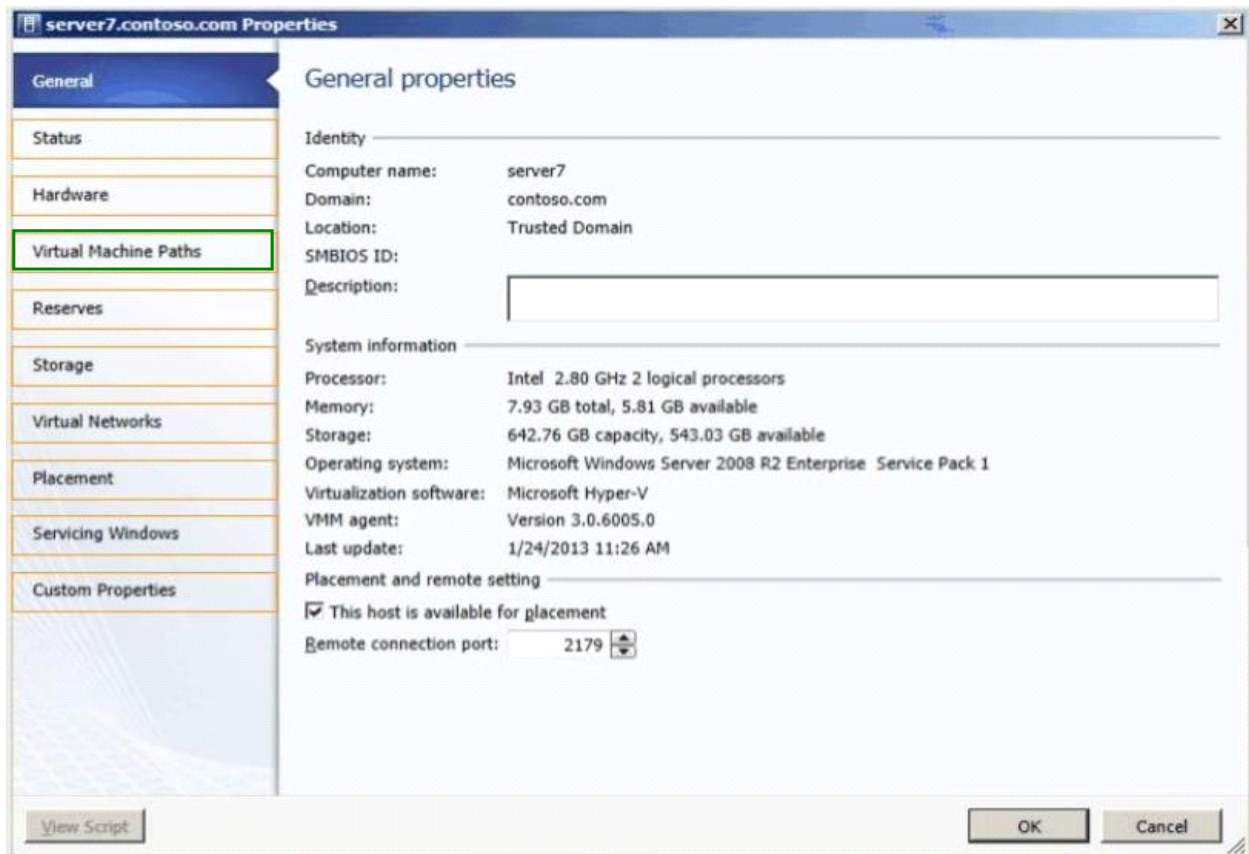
server7.contoso.com Properties

General
Status
Hardware
Virtual Machine Paths
Reserves
Storage
Virtual Networks
Placement
Servicing Windows
Custom Properties

General properties

Identity

Computer name: server7
Domain: contoso.com
Location: Trusted Domain
SMBIOS ID:
Description:

System information

Processor: Intel 2.80 GHz 2 logical processors
Memory: 7.93 GB total, 5.81 GB available
Storage: 642.76 GB capacity, 543.03 GB available
Operating system: Microsoft Windows Server 2008 R2 Enterprise Service Pack 1
Virtualization software: Microsoft Hyper-V
VMM agent: Version 3.0.6005.0
Last update: 1/24/2013 11:26 AM

Placement and remote setting

☑ This host is available for placement
Remote connection port: 2179

View Script
OK
Cancel